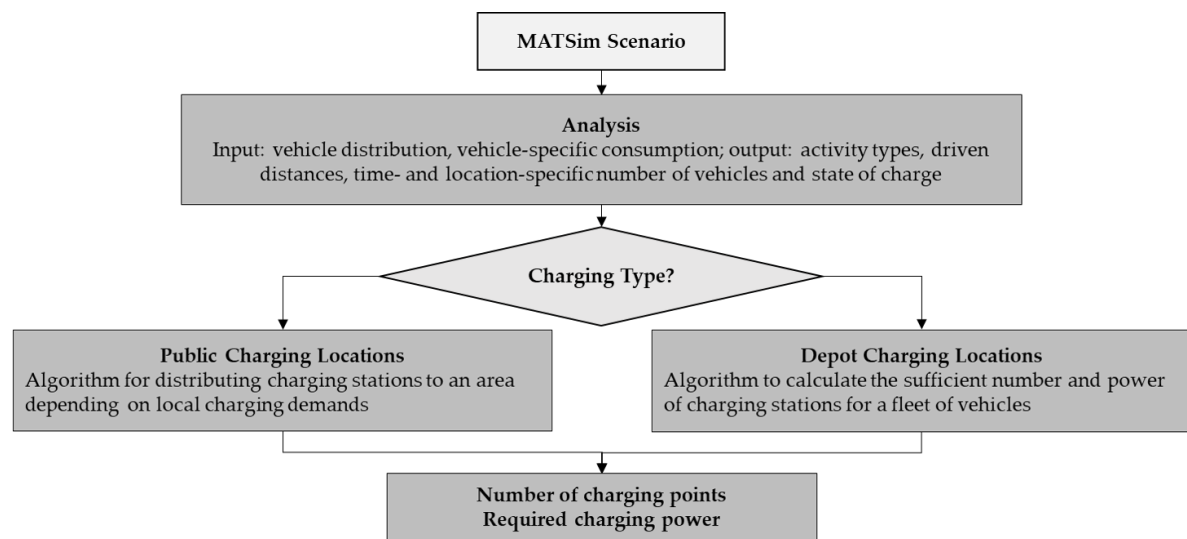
MATSim Scenario

Analysis
Input: vehicle distribution, vehicle-specific consumption; output: activity types, driven distances, time- and location-specific number of vehicles and state of charge

Charging Type?

Public Charging Locations
Algorithm for distributing charging stations to an area depending on local charging demands

Depot Charging Locations
Algorithm to calculate the sufficient number and power of charging stations for a fleet of vehicles

Number of charging points
Required charging power